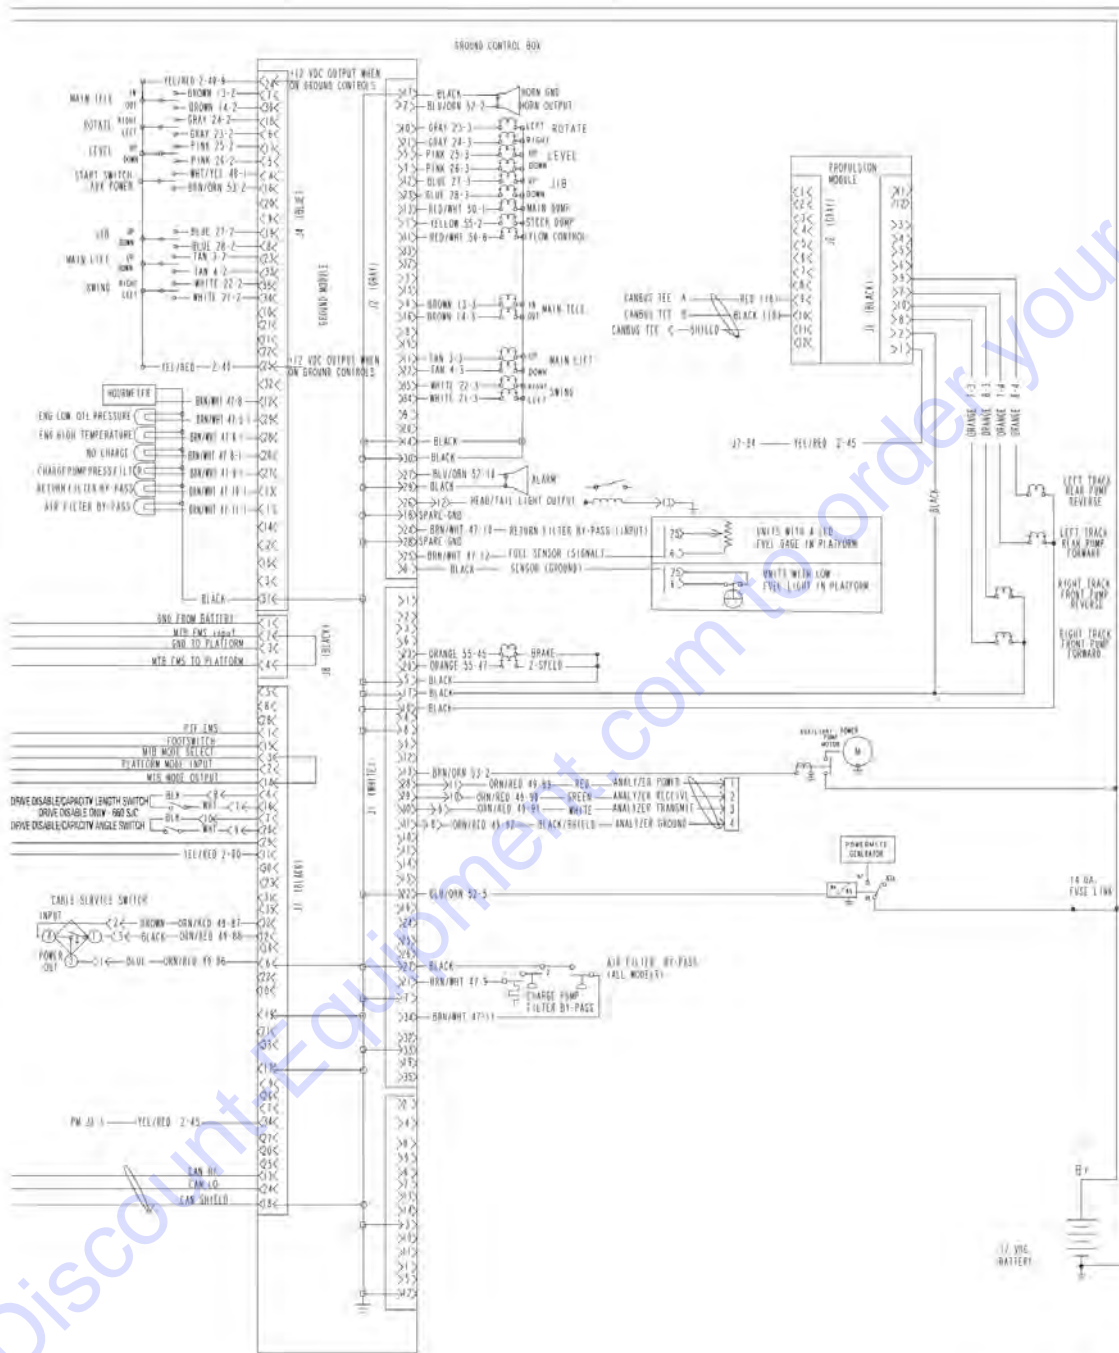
GROUND CONTROL BOX

MAIN TELE IN OUT
ROTATE RIGHT LEFT
LEVEL UP DOWN
START SWITCH AUX POWER

YEL/RED 2-40-6
BROWN 13-2
BROWN 14-2
GRAY 24-2
GRAY 23-2
PINK 25-2
PINK 24-2
WHT/YEL 48-1
BRN/ORN 53-2

+12 VDC OUTPUT WHEN ON GROUND CONTROLS

BLACK
BLU/ORN 57-2
HORN GND
HORN OUTPUT

GRAY 23-3
GRAY 24-3
PINK 25-3
PINK 26-3
BLUE 27-3
BLUE 28-3
RED/WHT 50-1
YELLOW 55-2
RED/WHT 54-6

LEFT ROTATE
RIGHT
UP LEVEL
DOWN
UP JIB
DOWN
MAIN DUMP
STEER DUMP
FLOW CONTROL

J4 (BLUE)
GROUND MODULE
J2 (GRAY)

JIB UP DOWN
MAIN LIFT UP DOWN
SWING RIGHT LEFT

BLUE 27-2
BLUE 28-2
TAN 3-2
TAN 4-2
WHITE 22-2
WHITE 21-2

YEL/RED 2-41
+12 VDC OUTPUT WHEN ON GROUND CONTROLS

BROWN 13-3
BROWN 14-3
IN MAIN TELE OUT

TAN 3-3
TAN 4-3
WHITE 22-3
WHITE 21-3
UP MAIN LIFT DOWN
RIGHT SWING LEFT

PROPULSION MODULE
J2 (GRAY)
J1 (BLACK)

CANBUS TEE A
CANBUS TEE B
CANBUS TEE C
RED 118
BLACK 119
SHIELD

HOURMETER
ENG LOW OIL PRESSURE
ENG HIGH TEMPERATURE
NO CHARGE
CHARGE PUMP PRESS FILTER
RETURN FILTER BY-PASS
AIR FILTER BY-PASS
BRN/WHT 47-8
BRN/WHT 47-5
BRN/WHT 47-6
BRN/WHT 47-8
BRN/WHT 47-9
BRN/WHT 47-10
BRN/WHT 47-11

BLACK
BLACK
BLU/ORN 57-1
BLACK
ALARM
HEAD/TAIL LIGHT OUTPUT
SPARE GND
BRN/WHT 47-10 RETURN FILTER BY-PASS (INPUT)
SPARE GND
BRN/WHT 47-12 FUEL SENSOR (SIGNAL)
BLACK SENSOR (GROUND)
UNITS WITH A LED FUEL GAGE IN PLATFORM
UNITS WITH LOW FUEL LIGHT IN PLATFORM

J7-24 YEL/RED 2-45

ORANGE 7-3
ORANGE 8-3
ORANGE 7-4
ORANGE 8-4
BLACK

LEFT TRACK REAR PUMP REVERSE
LEFT TRACK REAR PUMP FORWARD
RIGHT TRACK FRONT PUMP REVERSE
RIGHT TRACK FRONT PUMP FORWARD

BLACK
GND FROM BATTERY
MTB EMS input
GND TO PLATFORM
MTB EMS TO PLATFORM
J8 (BLACK)

ORANGE 55-45
ORANGE 55-47
BRAKE
2-SPEED
BLACK
BLACK
BLACK

PTF EMS
FOOTSWITCH
MTB MODE SELECT
PLATFORM MODE INPUT
MTB MODE OUTPUT
DRIVE DISABLE/CAPACITY LENGTH SWITCH
DRIVE DISABLE ONLY - 660 SJC
DRIVE DISABLE/CAPACITY ANGLE SWITCH
BLK
WHT
BLK
WHT
YEL/RED 2-80

J1 (BLACK)
J1 (WHITE)

BRN/ORN 53-2
ORN/RED 49-83
ORN/RED 49-90
ORN/RED 49-91
ORN/RED 49-92
RED
GREEN
WHITE
BLACK/SHIELD
ANALYZER POWER
ANALYZER RECEIVE
ANALYZER TRANSMIT
ANALYZER GROUND

AUXILIARY POWER PUMP MOTOR
POWERMITE GENERATOR

CABLE SERVICE SWITCH
INPUT
POWER OUT
BROWN ORN/RED 49-87
BLACK ORN/RED 49-88
BLUE ORN/RED 49-86

BLU/ORN 53-5
14 GA. FUSE LINK

BLACK
BRN/WHT 47-9
AIR FILTER BY-PASS (ALL MODELS)
CHARGE PUMP FILTER BY-PASS
BRN/WHT 47-11

PM J8-1 YEL/RED 2-45

CAN HI
CAN LO
CAN SHIELD

B+
12 VDC BATTERY